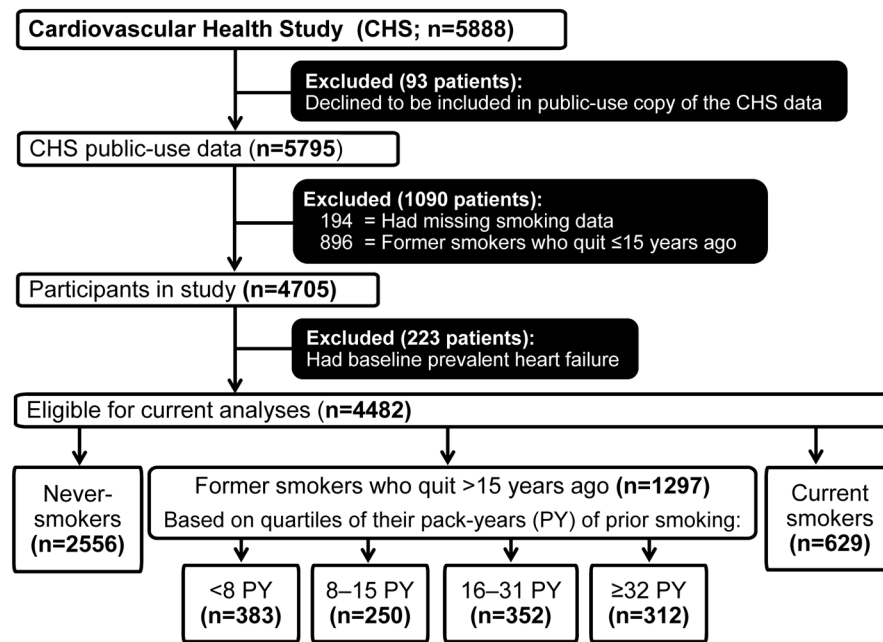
Cardiovascular Health Study (CHS; n=5888)

Excluded (93 patients):
Declined to be included in public-use copy of the CHS data

CHS public-use data (n=5795)

Excluded (1090 patients):
194 = Had missing smoking data
896 = Former smokers who quit ≤15 years ago

Participants in study (n=4705)

Excluded (223 patients):
Had baseline prevalent heart failure

Eligible for current analyses (n=4482)

Never-smokers (n=2556)

Former smokers who quit >15 years ago (n=1297)
Based on quartiles of their pack-years (PY) of prior smoking:

<8 PY (n=383)

8–15 PY (n=250)

16–31 PY (n=352)

≥32 PY (n=312)

Current smokers (n=629)